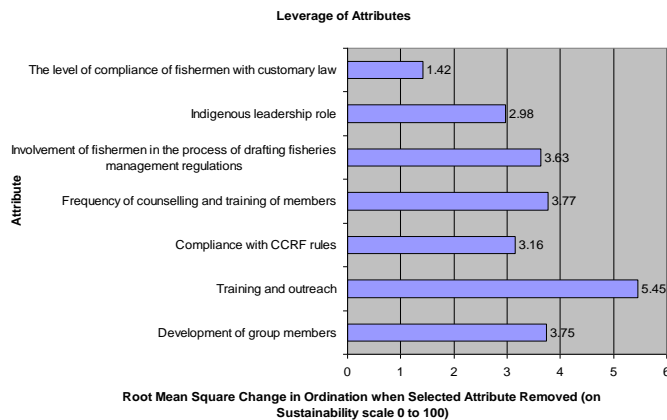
Leverage of Attributes

Attribute

The level of compliance of fishermen with customary law
1.42

Indigenous leadership role
2.98

Involvement of fishermen in the process of drafting fisheries management regulations
3.63

Frequency of counselling and training of members
3.77

Compliance with CCRF rules
3.16

Training and outreach
5.45

Development of group members
3.75

0 1 2 3 4 5 6

Root Mean Square Change in Ordination when Selected Attribute Removed (on Sustainability scale 0 to 100)